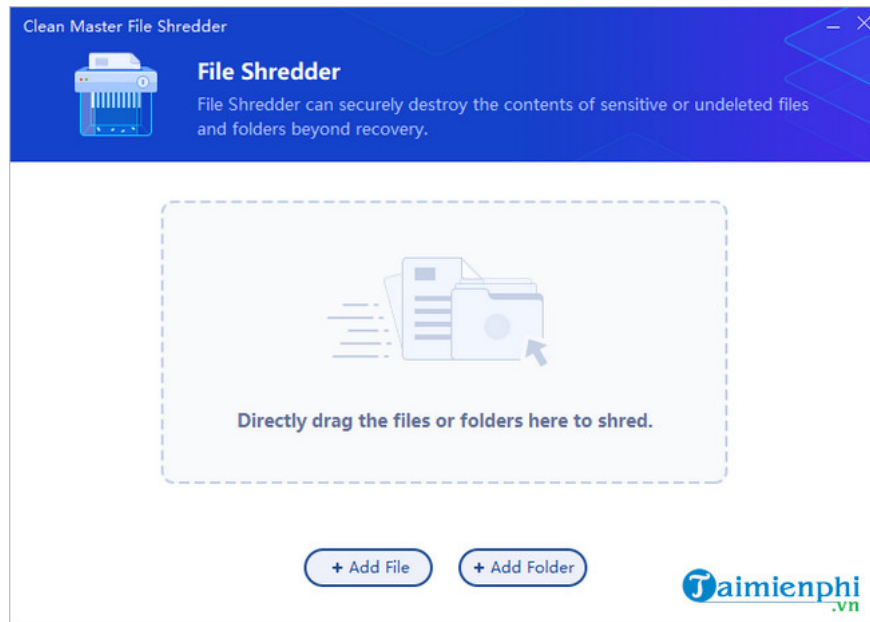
Clean Master File Shredder

File Shredder

File Shredder can securely destroy the contents of sensitive or undeleted files and folders beyond recovery.

Directly drag the files or folders here to shred.

+ Add File

+ Add Folder

Taimienphi.vn